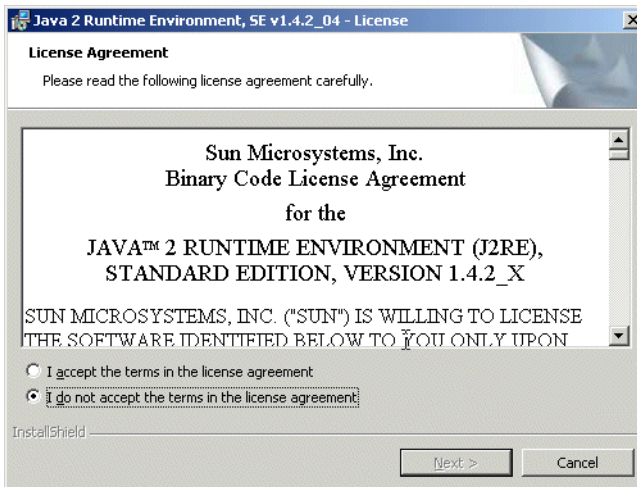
Java 2 Runtime Environment, SE v1.4.2_04 - License

License Agreement

Please read the following license agreement carefully.

Sun Microsystems, Inc.
Binary Code License Agreement

for the

JAVA™ 2 RUNTIME ENVIRONMENT (J2RE), STANDARD EDITION, VERSION 1.4.2_X

SUN MICROSYSTEMS, INC. ("SUN") IS WILLING TO LICENSE THE SOFTWARE IDENTIFIED BELOW TO YOU ONLY UPON

I accept the terms in the license agreement

I do not accept the terms in the license agreement

InstallShield

Next >

Cancel